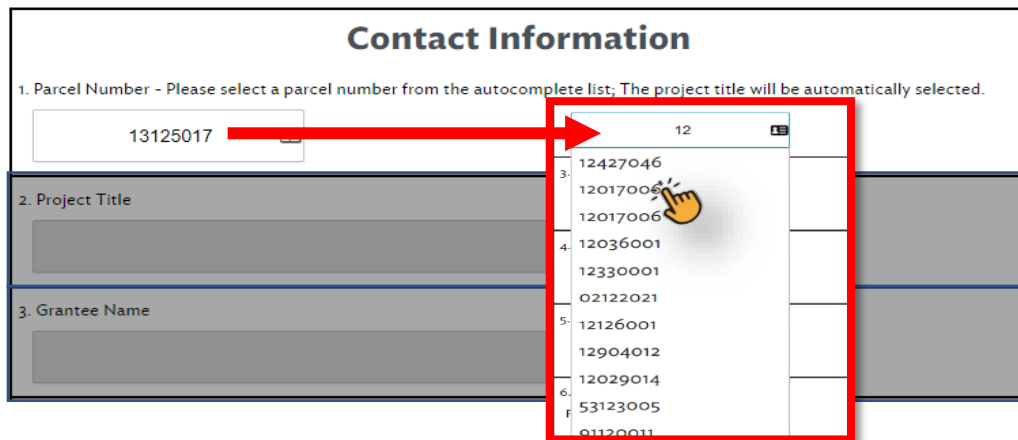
Contact Information

1. Parcel Number - Please select a parcel number from the autocomplete list; The project title will be automatically selected.

13125017

12

12427046
12017006
12017006
12036001
12330001
02122021
12126001
12904012
12029014
53123005
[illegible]

2. Project Title

3. Grantee Name